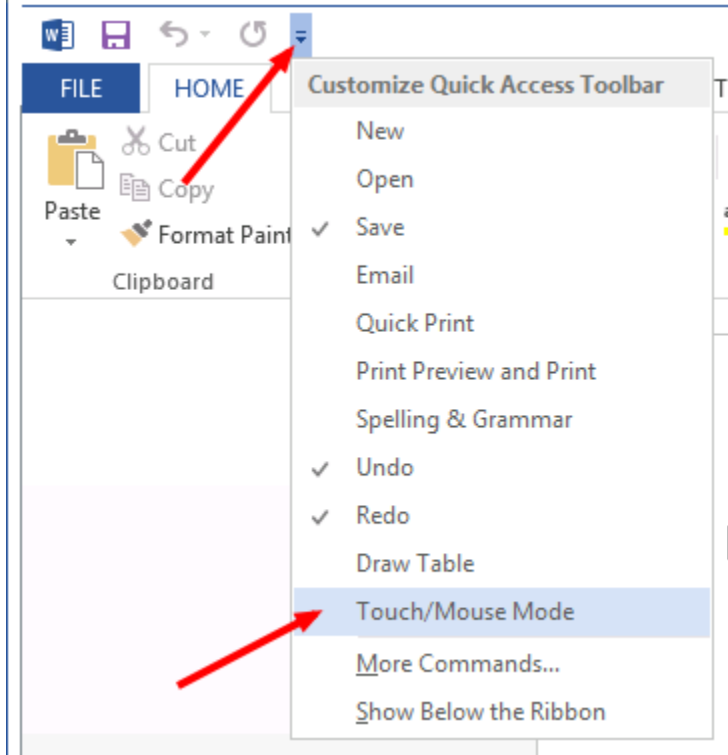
FILE
HOME
T

Paste

Cut
Copy
Format Paint

Clipboard

Customize Quick Access Toolbar
New
Open
✓ Save
Email
Quick Print
Print Preview and Print
Spelling & Grammar
✓ Undo
✓ Redo
Draw Table
Touch/Mouse Mode
More Commands...
Show Below the Ribbon